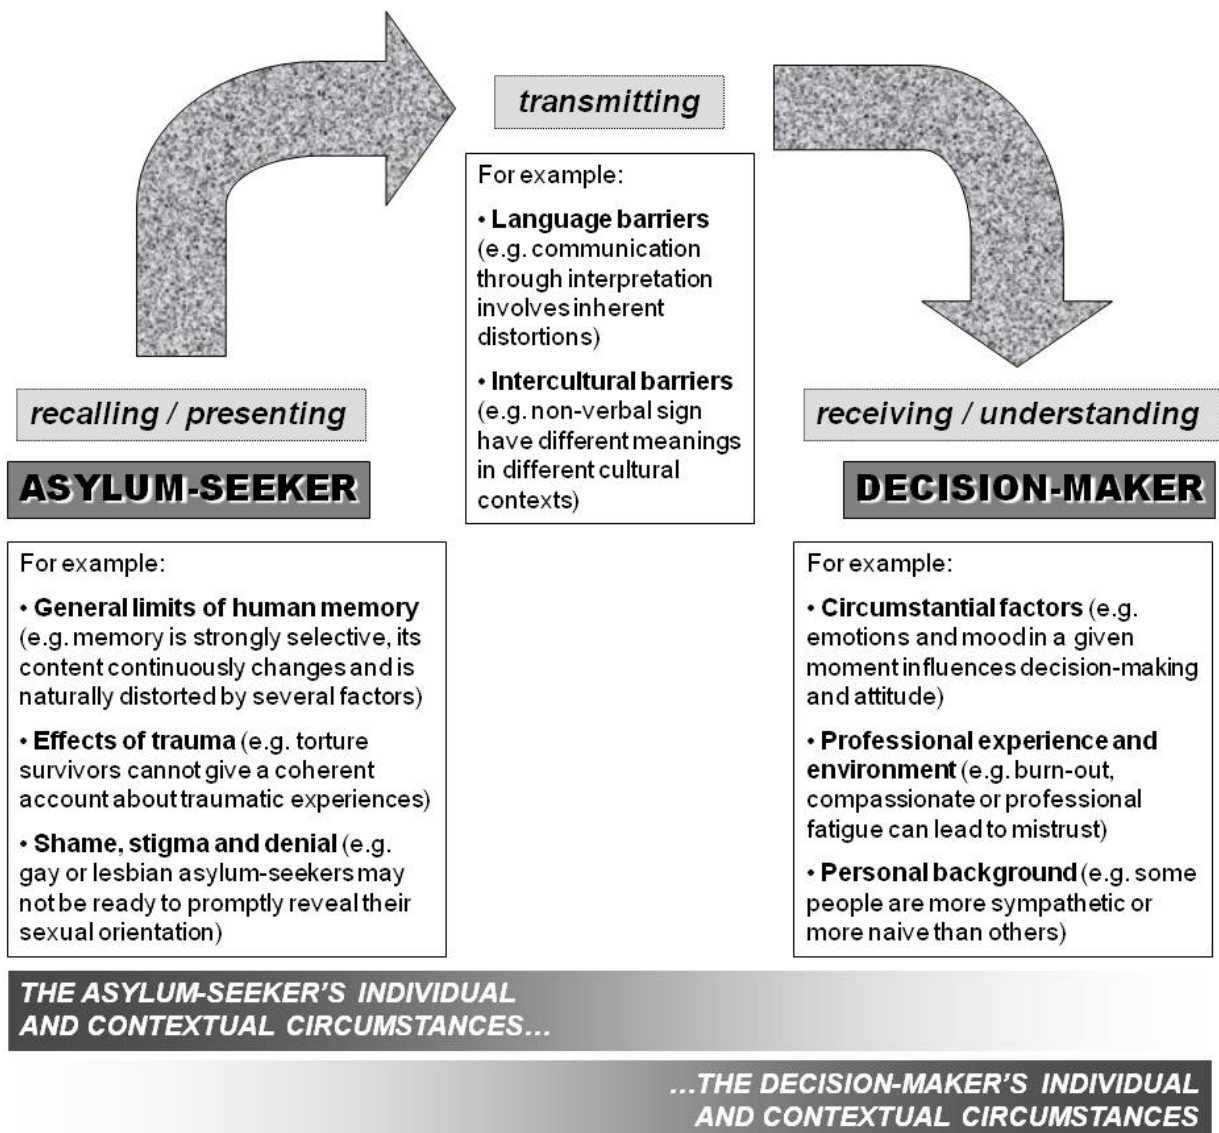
transmitting

For example:

• **Language barriers** (e.g. communication through interpretation involves inherent distortions)

• **Intercultural barriers** (e.g. non-verbal sign have different meanings in different cultural contexts)

recalling / presenting

ASYLUM-SEEKER

For example:

• **General limits of human memory** (e.g. memory is strongly selective, its content continuously changes and is naturally distorted by several factors)

• **Effects of trauma** (e.g. torture survivors cannot give a coherent account about traumatic experiences)

• **Shame, stigma and denial** (e.g. gay or lesbian asylum-seekers may not be ready to promptly reveal their sexual orientation)

receiving / understanding

DECISION-MAKER

For example:

• **Circumstantial factors** (e.g. emotions and mood in a given moment influences decision-making and attitude)

• **Professional experience and environment** (e.g. burn-out, compassionate or professional fatigue can lead to mistrust)

• **Personal background** (e.g. some people are more sympathetic or more naive than others)

THE ASYLUM-SEEKER'S INDIVIDUAL AND CONTEXTUAL CIRCUMSTANCES...

...THE DECISION-MAKER'S INDIVIDUAL AND CONTEXTUAL CIRCUMSTANCES